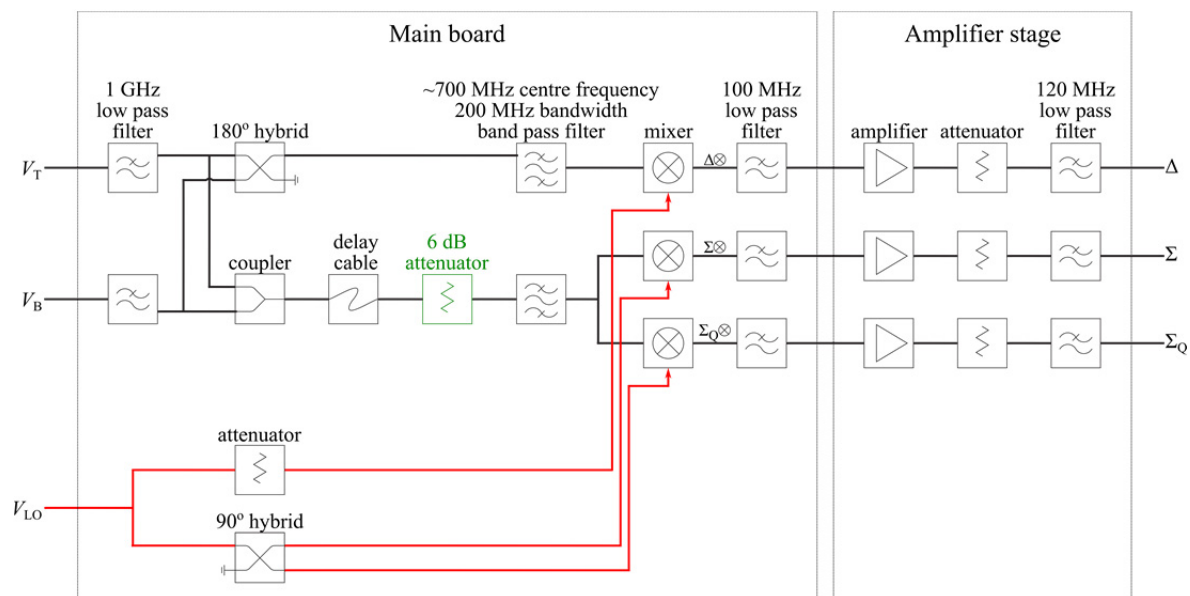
Main board

Amplifier stage

1 GHz low pass filter

180º hybrid

~700 MHz centre frequency 200 MHz bandwidth band pass filter

mixer

100 MHz low pass filter

amplifier

attenuator

120 MHz low pass filter

$V_T$

$\Delta\otimes$

$\Delta$

coupler

delay cable

6 dB attenuator

$\Sigma\otimes$

$\Sigma$

$V_B$

$\Sigma_Q\otimes$

$\Sigma_Q$

attenuator

$V_{LO}$

90º hybrid